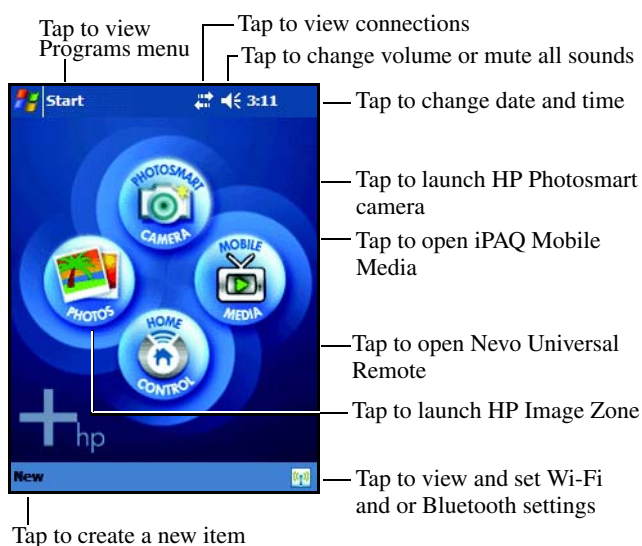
Tap to view Programs menu

Tap to view connections

Tap to change volume or mute all sounds

Start

3:11

Tap to change date and time

Tap to launch HP Photosmart camera

Tap to open iPAQ Mobile Media

Tap to open Nevo Universal Remote

Tap to launch HP Image Zone

PHOTOSMART

CAMERA

MOBILE

MEDIA

PHOTOS

HOME

CONTROL

hp

New

Tap to view and set Wi-Fi and or Bluetooth settings

Tap to create a new item